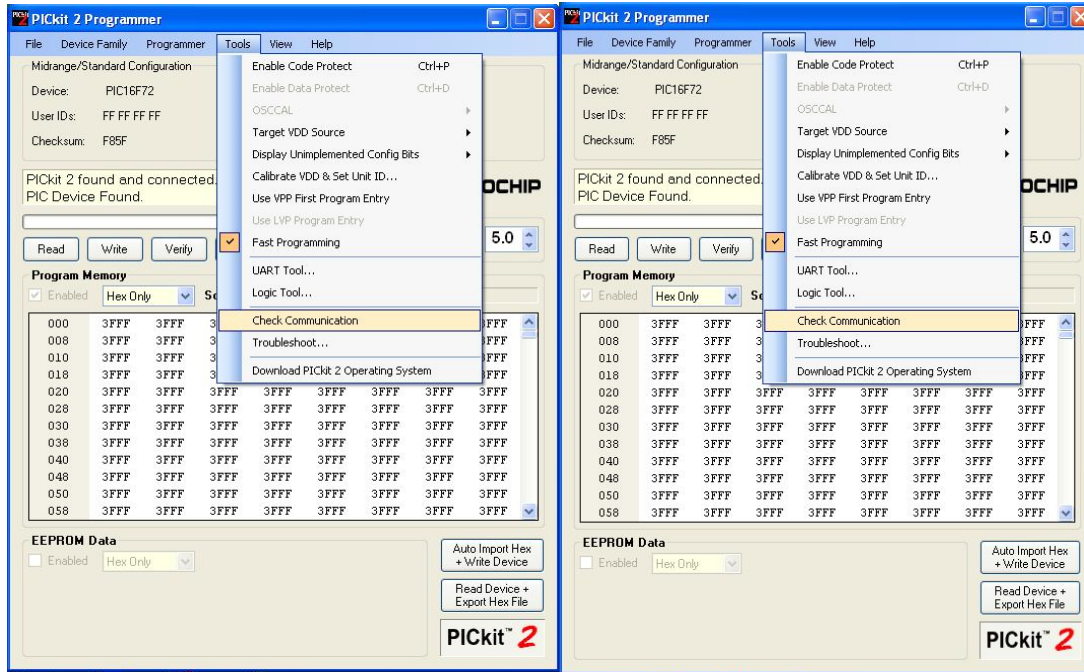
PICkit 2 Programmer

File Device Family Programmer Tools View Help

Midrange/Standard Configuration

Device: PIC16F72

User IDs: FF FF FF FF

Checksum: F85F

PICkit 2 found and connected. PIC Device Found.

OCHIP

Read Write Verify

5.0

Program Memory

Enabled Hex Only Sc

| 000 | 3FFF | 3FFF | 3 | | | | | FFF |
|---|---|---|---|---|---|---|---|---|
| 008 | 3FFF | 3FFF | 3 | | | | | FFF |
| 010 | 3FFF | 3FFF | 3 | | | | | FFF |
| 018 | 3FFF | 3FFF | 3 | | | | | FFF |
| 020 | 3FFF | 3FFF | 3FFF | 3FFF | 3FFF | 3FFF | 3FFF | 3FFF |
| 028 | 3FFF | 3FFF | 3FFF | 3FFF | 3FFF | 3FFF | 3FFF | 3FFF |
| 030 | 3FFF | 3FFF | 3FFF | 3FFF | 3FFF | 3FFF | 3FFF | 3FFF |
| 038 | 3FFF | 3FFF | 3FFF | 3FFF | 3FFF | 3FFF | 3FFF | 3FFF |
| 040 | 3FFF | 3FFF | 3FFF | 3FFF | 3FFF | 3FFF | 3FFF | 3FFF |
| 048 | 3FFF | 3FFF | 3FFF | 3FFF | 3FFF | 3FFF | 3FFF | 3FFF |
| 050 | 3FFF | 3FFF | 3FFF | 3FFF | 3FFF | 3FFF | 3FFF | 3FFF |
| 058 | 3FFF | 3FFF | 3FFF | 3FFF | 3FFF | 3FFF | 3FFF | 3FFF |

EEPROM Data

Enabled Hex Only

Auto Import Hex + Write Device

Read Device + Export Hex File

PICkit™ 2

Enable Code Protect Ctrl+P
Enable Data Protect Ctrl+D
OSCCAL
Target VDD Source
Display Unimplemented Config Bits
Calibrate VDD & Set Unit ID...
Use VPP First Program Entry
Use LVP Program Entry
Fast Programming
UART Tool...
Logic Tool...
Check Communication
Troubleshoot...
Download PICkit 2 Operating System

PICkit 2 Programmer

File Device Family Programmer Tools View Help

Midrange/Standard Configuration

Device: PIC16F72

User IDs: FF FF FF FF

Checksum: F85F

PICkit 2 found and connected. PIC Device Found.

OCHIP

Read Write Verify

5.0

Program Memory

Enabled Hex Only Sc

| 000 | 3FFF | 3FFF | 3 | | | | | FFF |
|---|---|---|---|---|---|---|---|---|
| 008 | 3FFF | 3FFF | 3 | | | | | FFF |
| 010 | 3FFF | 3FFF | 3 | | | | | FFF |
| 018 | 3FFF | 3FFF | 3 | | | | | FFF |
| 020 | 3FFF | 3FFF | 3FFF | 3FFF | 3FFF | 3FFF | 3FFF | 3FFF |
| 028 | 3FFF | 3FFF | 3FFF | 3FFF | 3FFF | 3FFF | 3FFF | 3FFF |
| 030 | 3FFF | 3FFF | 3FFF | 3FFF | 3FFF | 3FFF | 3FFF | 3FFF |
| 038 | 3FFF | 3FFF | 3FFF | 3FFF | 3FFF | 3FFF | 3FFF | 3FFF |
| 040 | 3FFF | 3FFF | 3FFF | 3FFF | 3FFF | 3FFF | 3FFF | 3FFF |
| 048 | 3FFF | 3FFF | 3FFF | 3FFF | 3FFF | 3FFF | 3FFF | 3FFF |
| 050 | 3FFF | 3FFF | 3FFF | 3FFF | 3FFF | 3FFF | 3FFF | 3FFF |
| 058 | 3FFF | 3FFF | 3FFF | 3FFF | 3FFF | 3FFF | 3FFF | 3FFF |

EEPROM Data

Enabled Hex Only

Auto Import Hex + Write Device

Read Device + Export Hex File

PICkit™ 2

Enable Code Protect Ctrl+P
Enable Data Protect Ctrl+D
OSCCAL
Target VDD Source
Display Unimplemented Config Bits
Calibrate VDD & Set Unit ID...
Use VPP First Program Entry
Use LVP Program Entry
Fast Programming
UART Tool...
Logic Tool...
Check Communication
Troubleshoot...
Download PICkit 2 Operating System